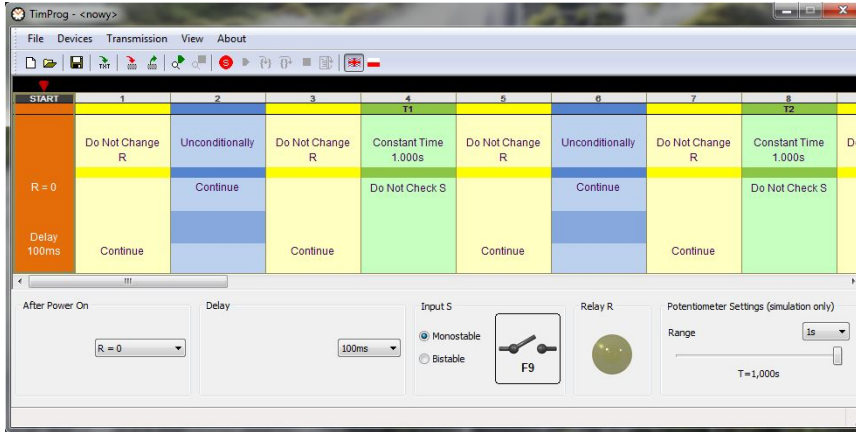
TimProg - <nowy>

File Devices Transmission View About

TXT

| START | 1 | 2 | 3 | 4 | 5 | 6 | 7 | 8 |
|---|---|---|---|---|---|---|---|---|
| | | | | T1 | | | | T2 |
| | Do Not Change R | Unconditionally | Do Not Change R | Constant Time 1.000s | Do Not Change R | Unconditionally | Do Not Change R | Constant Time 1.000s |
| R = 0 | | Continue | | Do Not Check S | | Continue | | Do Not Check S |
| Delay 100ms | Continue | | Continue | | Continue | | Continue | |

After Power On
R = 0

Delay
100ms

Input S
Monostable
Bistable
F9

Relay R

Potentiometer Settings (simulation only)
Range
1s
T=1,000s